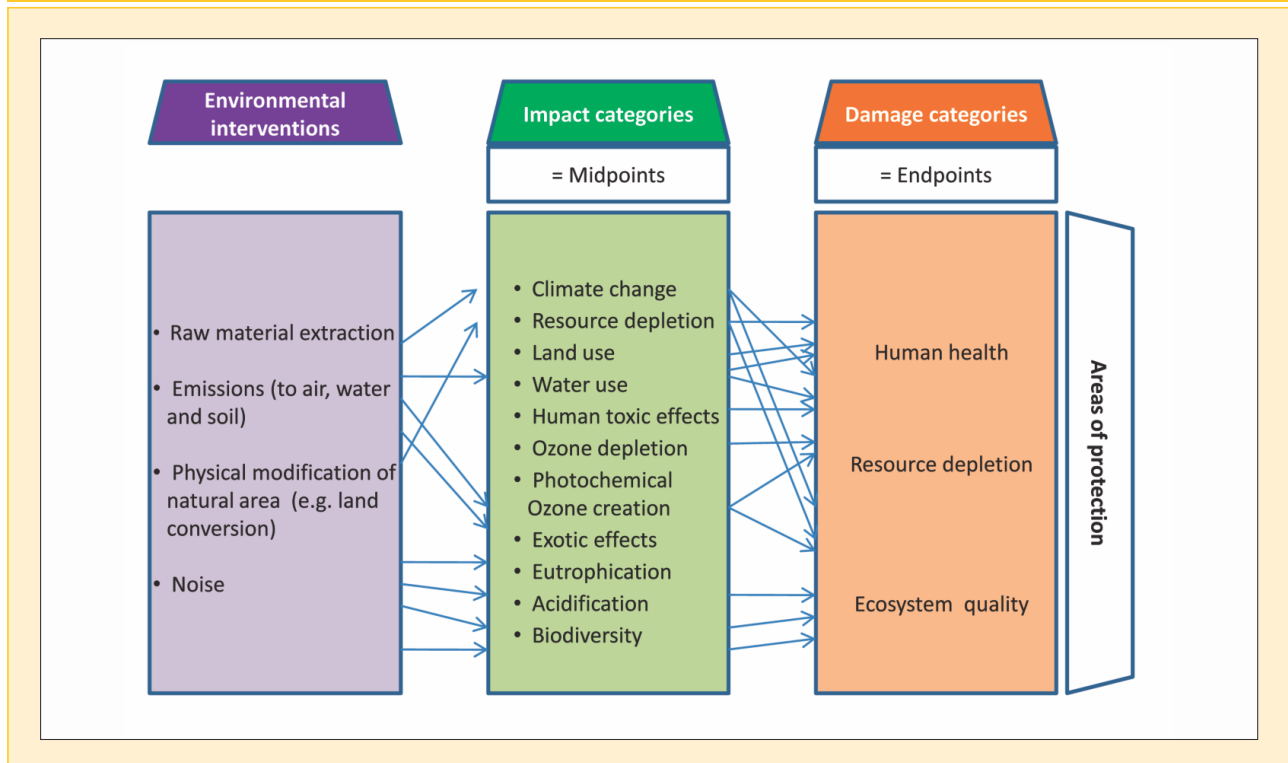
Environmental interventions

• Raw material extraction
• Emissions (to air, water and soil)
• Physical modification of natural area (e.g. land conversion)
• Noise

Impact categories

= Midpoints

• Climate change
• Resource depletion
• Land use
• Water use
• Human toxic effects
• Ozone depletion
• Photochemical Ozone creation
• Exotic effects
• Eutrophication
• Acidification
• Biodiversity

Damage categories

= Endpoints

Human health

Resource depletion

Ecosystem quality

Areas of protection